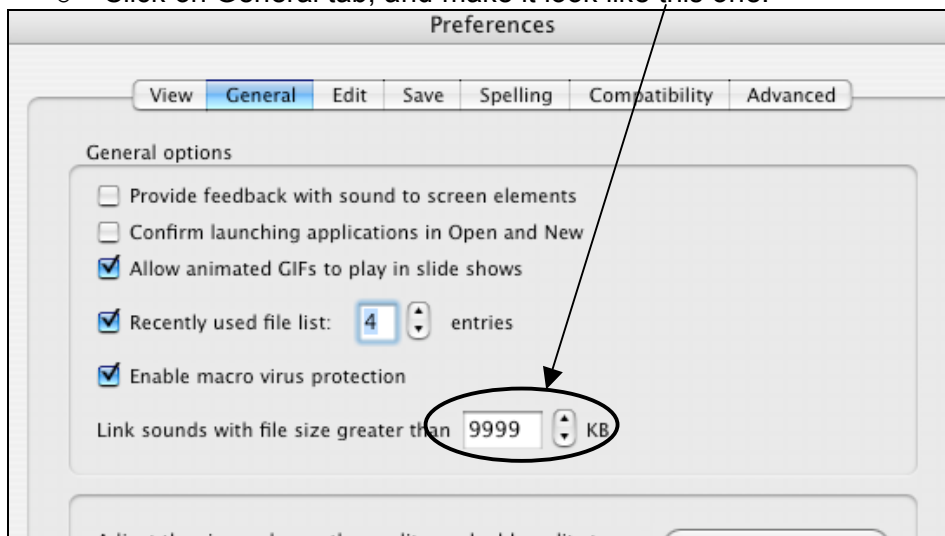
o Click on General tab, and make it look like this one.

Preferences

View | General | Edit | Save | Spelling | Compatibility | Advanced

General options

Provide feedback with sound to screen elements

Confirm launching applications in Open and New

Allow animated GIFs to play in slide shows

Recently used file list: 4 entries

Enable macro virus protection

Link sounds with file size greater than 9999 KB

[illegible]